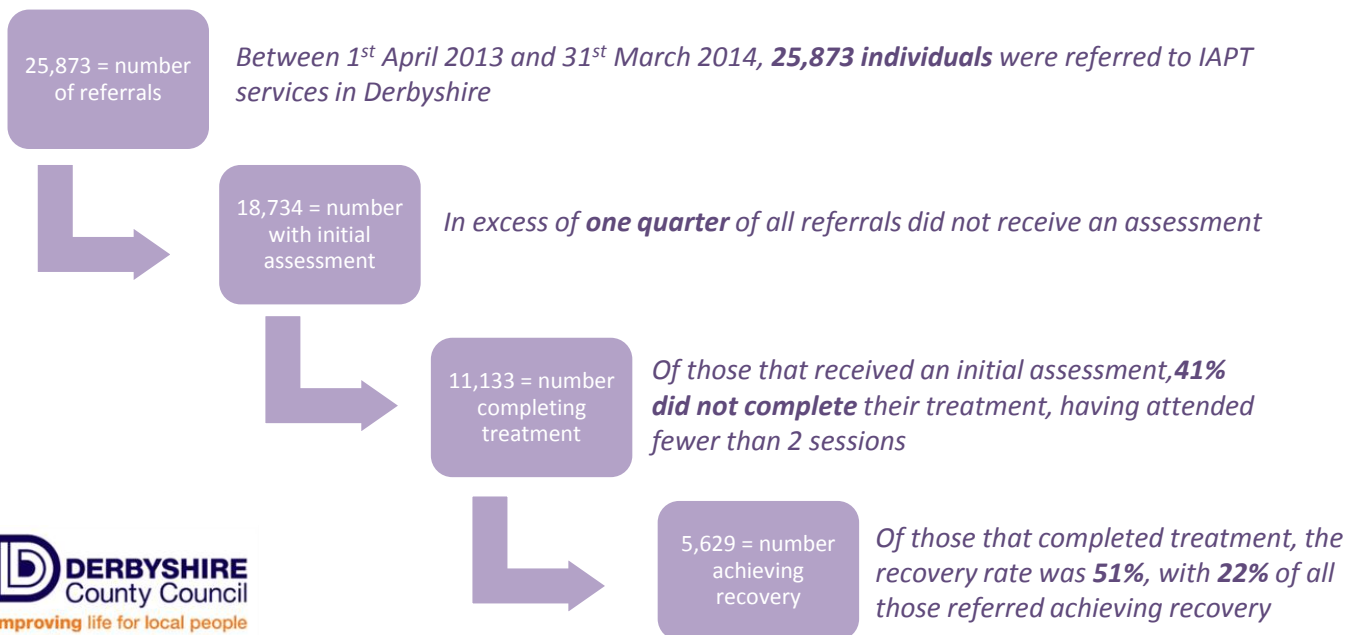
25,873 = number of referrals

Between $1^{st}$ April 2013 and $31^{st}$ March 2014, **25,873 individuals** were referred to IAPT services in Derbyshire

18,734 = number with initial assessment

In excess of **one quarter** of all referrals did not receive an assessment

11,133 = number completing treatment

Of those that received an initial assessment,**41% did not complete** their treatment, having attended fewer than 2 sessions

5,629 = number achieving recovery

Of those that completed treatment, the recovery rate was **51%**, with **22%** of all those referred achieving recovery

DERBYSHIRE County Council
mproving life for local people